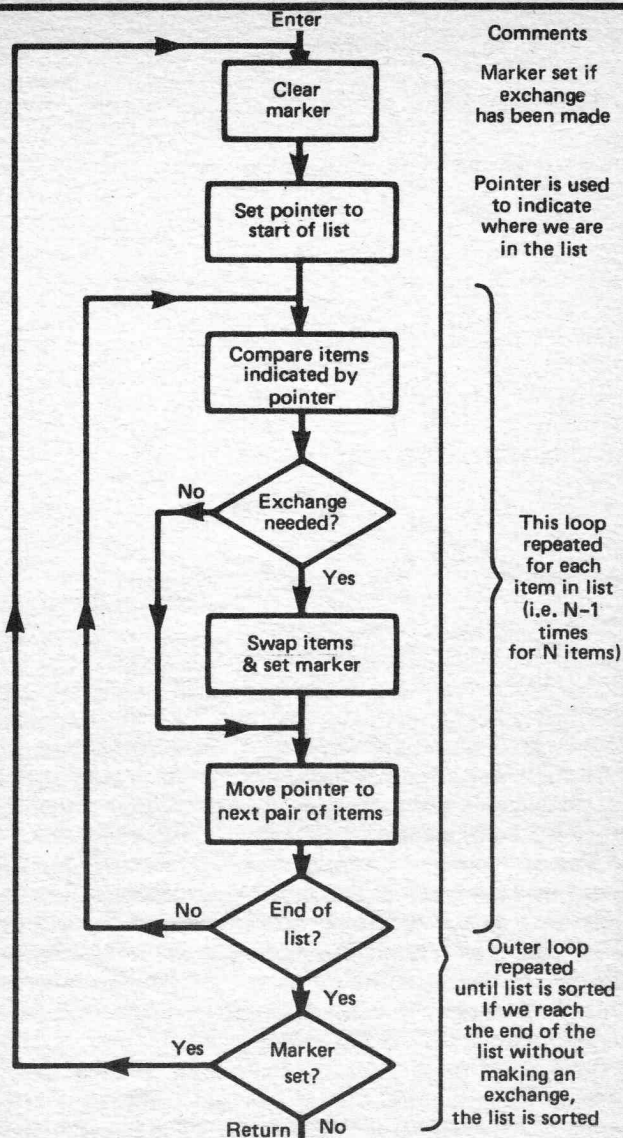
Enter

Comments

Clear marker

Marker set if exchange has been made

Set pointer to start of list

Pointer is used to indicate where we are in the list

Compare items indicated by pointer

No

Exchange needed?

Yes

This loop repeated for each item in list (i.e. N–1 times for N items)

Swap items & set marker

Move pointer to next pair of items

No

End of list?

Yes

Outer loop repeated until list is sorted If we reach the end of the list without making an exchange, the list is sorted

Yes

Marker set?

Return

No